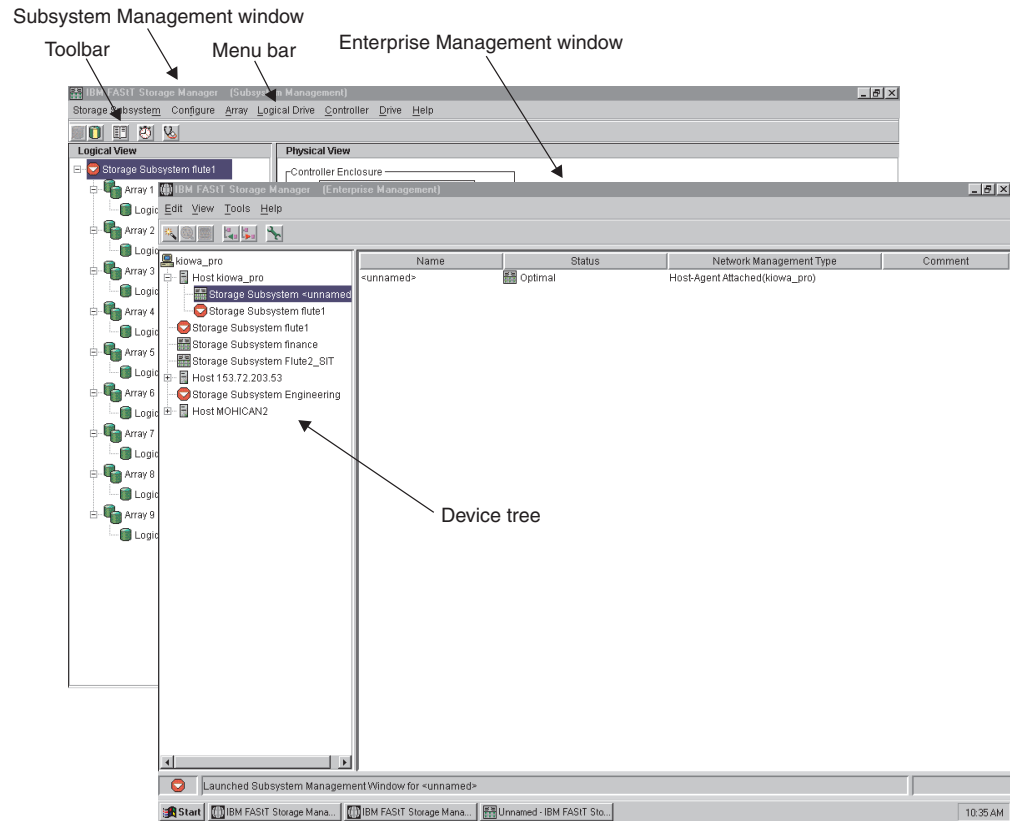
Subsystem Management window

Toolbar

Menu bar

Enterprise Management window

IBM FAStT Storage Manager (Subsys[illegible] Management)

Storage Subsystem Configure Array Logical Drive Controller Drive Help

Logical View

Physical View

Storage Subsystem flute1

Controller Enclosure

Array 1
Logic
Array 2
Logic
Array 3
Logic
Array 4
Logic
Array 5
Logic
Array 6
Logic
Array 7
Logic
Array 8
Logic
Array 9
Logic

IBM FAStT Storage Manager (Enterprise Management)

Edit View Tools Help

kiowa_pro
Host kiowa_pro
Storage Subsystem <unnamed
Storage Subsystem flute1
Storage Subsystem flute1
Storage Subsystem finance
Storage Subsystem Flute2_SIT
Host 153.72.203.53
Storage Subsystem Engineering
Host MOHICAN2

| Name | Status | Network Management Type | Comment |
|---|---|---|---|
| <unnamed> | Optimal | Host-Agent Attached(kiowa_pro) | |

Device tree

Launched Subsystem Management Window for <unnamed>

Start | IBM FAStT Storage Mana... | IBM FAStT Storage Mana... | Unnamed - IBM FAStT Sto... | 10:35 AM